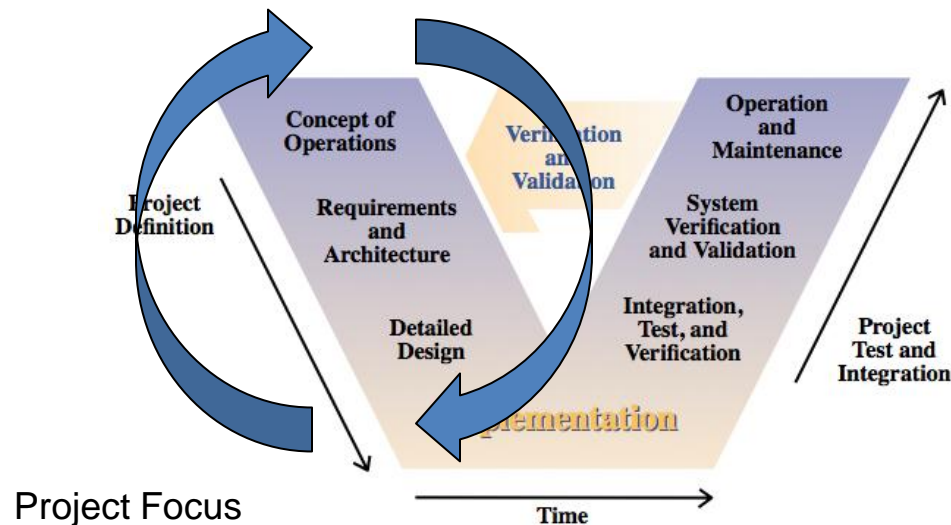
Concept of Operations

Requirements and Architecture

Detailed Design

Verification and Validation

Operation and Maintenance

System Verification and Validation

Integration, Test, and Verification

Project Definition

Project Test and Integration

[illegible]plementation

Project Focus

Time